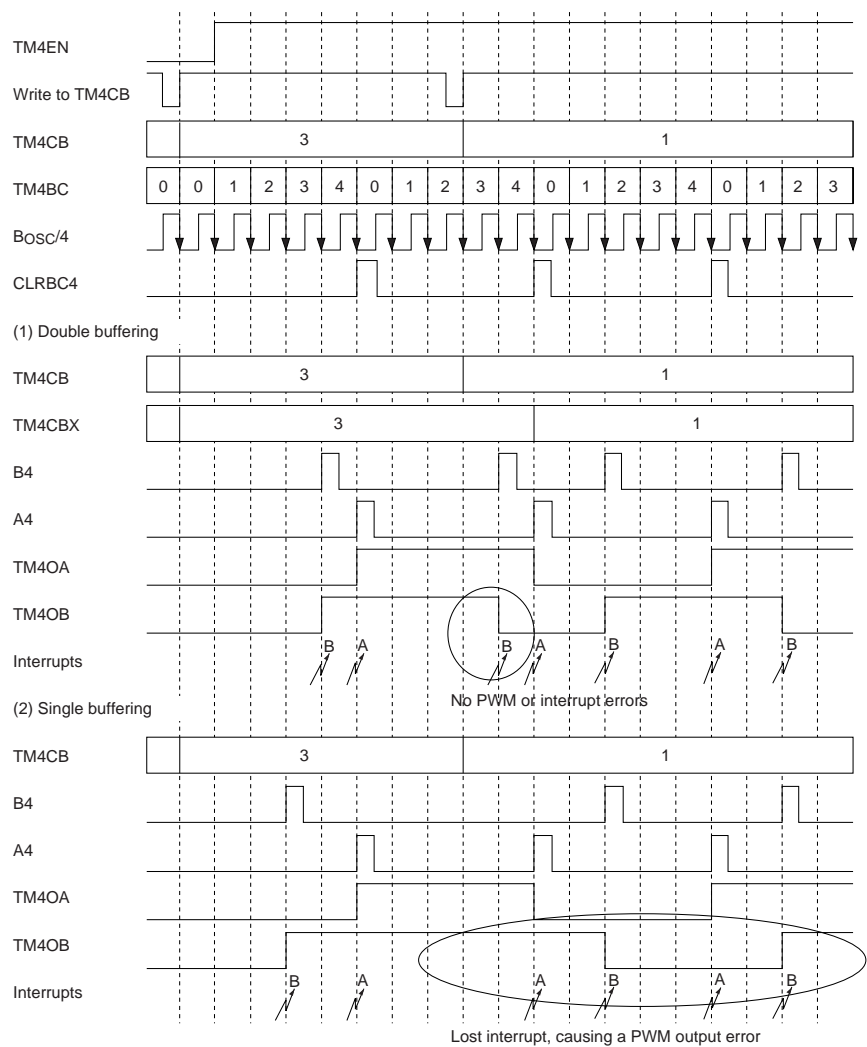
TM4EN

Write to TM4CB

TM4CB 3 1

TM4BC

| 0 | 0 | 1 | 2 | 3 | 4 | 0 | 1 | 2 | 3 | 4 | 0 | 1 | 2 | 3 | 4 | 0 | 1 | 2 | 3 |
|---|---|---|---|---|---|---|---|---|---|---|---|---|---|---|---|---|---|---|---|

BOSC/4

CLRBC4

(1) Double buffering

TM4CB 3 1

TM4CBX 3 1

B4

A4

TM4OA

TM4OB

Interrupts B A B A B A B

No PWM or interrupt errors

(2) Single buffering

TM4CB 3 1

B4

A4

TM4OA

TM4OB

Interrupts B A A B A B

Lost interrupt, causing a PWM output error